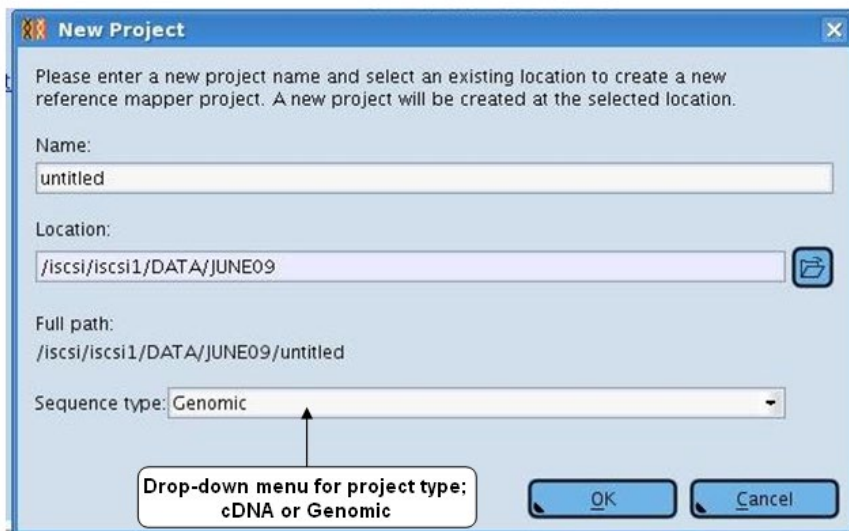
New Project

Please enter a new project name and select an existing location to create a new reference mapper project. A new project will be created at the selected location.

Name:

untitled

Location:

/iscsi/iscsi1/DATA/JUNE09

Full path:

/iscsi/iscsi1/DATA/JUNE09/untitled

Sequence type: Genomic

Drop-down menu for project type; cDNA or Genomic

OK

Cancel